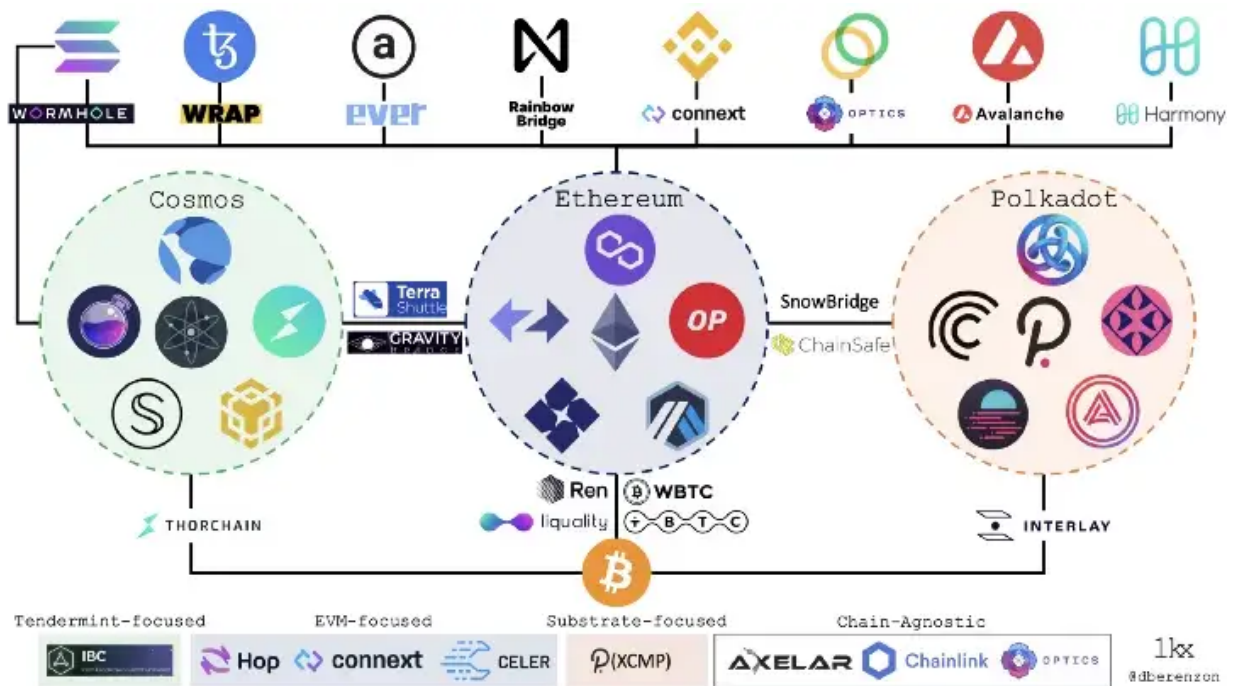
WORMHOLE
WRAP
ever
Rainbow Bridge
connext
OPTICS
Avalanche
Harmony

Cosmos
Ethereum
Polkadot

Terra Shuttle
GRAVITY BRIDGE
OP
SnowBridge
ChainSafe

Ren
WBTC
liquality
T B T C
THORCHAIN
INTERLAY

Tendermint-focused
IBC
EVM-focused
Hop
connext
CELER
Substrate-focused
(XCMP)
Chain-Agnostic
AXELAR
Chainlink
OPTICS
1kx
@dberenzon